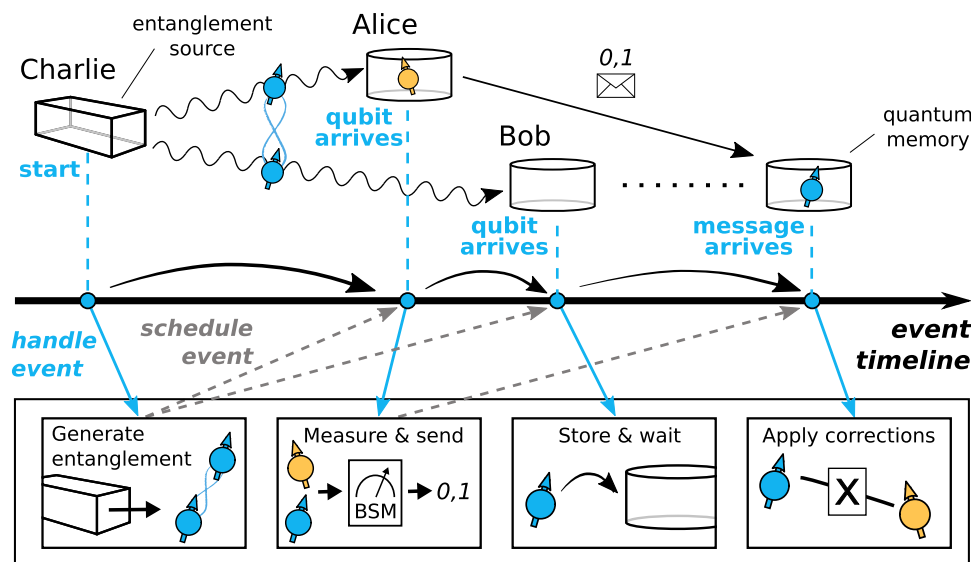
entanglement source

Charlie

Alice

0,1

quantum memory

qubit arrives

Bob

start

qubit arrives

message arrives

handle event

schedule event

event timeline

Generate entanglement

Measure & send

BSM

0,1

Store & wait

Apply corrections

X